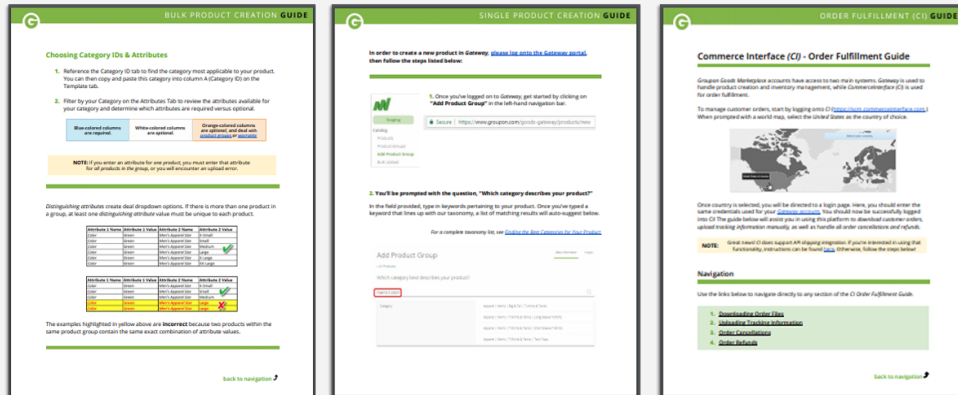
BULK PRODUCT CREATION GUIDE

Choosing Category IDs & Attributes

1. Reference the Category ID tab to find the category most applicable to your product. You can then copy and paste this category into column A (Category ID) on the Template tab.

2. Filter by your Category on the Attributes Tab to review the attributes available for your category and determine which attributes are required versus optional.

| Blue-colored columns are required. | White-colored columns are optional. | Orange-colored columns are optional, and deal with product groups or warranty. |
|---|---|---|

NOTE: If you enter an attribute for one product, you must enter that attribute for all products in the group, or you will encounter an upload error.

Distinguishing attributes create deal dropdown options. If there is more than one product in a group, at least one distinguishing attribute value must be unique to each product.

| Attribute 1 Name | Attribute 1 Value | Attribute 2 Name | Attribute 2 Value |
|---|---|---|---|
| Color | Green | Men's Apparel Size | X-Small |
| Color | Green | Men's Apparel Size | Small |
| Color | Green | Men's Apparel Size | Medium |
| Color | Green | Men's Apparel Size | Large |
| Color | Green | Men's Apparel Size | X-Large |
| Color | Green | Men's Apparel Size | XX-Large |

| Attribute 1 Name | Attribute 1 Value | Attribute 2 Name | Attribute 2 Value |
|---|---|---|---|
| Color | Green | Men's Apparel Size | X-Small |
| Color | Green | Men's Apparel Size | Small |
| Color | Green | Men's Apparel Size | Medium |
| Color | Green | Men's Apparel Size | Large |
| Color | Green | Men's Apparel Size | Large |
| Color | Green | Men's Apparel Size | XX-Large |

The examples highlighted in yellow above are incorrect because two products within the same product group contain the same exact combination of attribute values.

back to navigation

SINGLE PRODUCT CREATION GUIDE

In order to create a new product in Gateway, please log onto the Gateway portal, then follow the steps listed below:

1. Once you've logged on to Gateway, get started by clicking on "Add Product Group" in the left-hand navigation bar.

Catalog
Products
Product Groups
Add Product Group
Bulk Upload

Secure | https://www.groupon.com/goods-gateway/products/new

2. You'll be prompted with the question, "Which category describes your product?"

In the field provided, type in keywords pertaining to your product. Once you've typed a keyword that lines up with our taxonomy, a list of matching results will auto-suggest below.

For a complete taxonomy list, see Finding the Best Categories for Your Product.

Add Product Group
Which category best describes your product?

ORDER FULFILLMENT (CI) GUIDE

Commerce Interface (CI) - Order Fulfillment Guide

Groupon Goods Marketplace accounts have access to two main systems. Gateway is used to handle product creation and inventory management, while CommerceInterface (CI) is used for order fulfillment.

To manage customer orders, start by logging into CI (https://scm.commerceinterface.com). When prompted with a world map, select the United States as the country of choice.

Once country is selected, you will be directed to a login page. Here, you should enter the same credentials used for your Gateway account. You should now be successfully logged into CI! The guide below will assist you in using this platform to download customer orders, upload tracking information manually, as well as handle all order cancellations and refunds.

NOTE: Great news! CI does support API shipping integration. If you're interested in using that functionality, instructions can be found here. Otherwise, follow the steps below!

Navigation

Use the links below to navigate directly to any section of the CI Order Fulfillment Guide.

1. Downloading Order Files
2. Uploading Tracking Information
3. Order Cancellations
4. Order Refunds

back to navigation